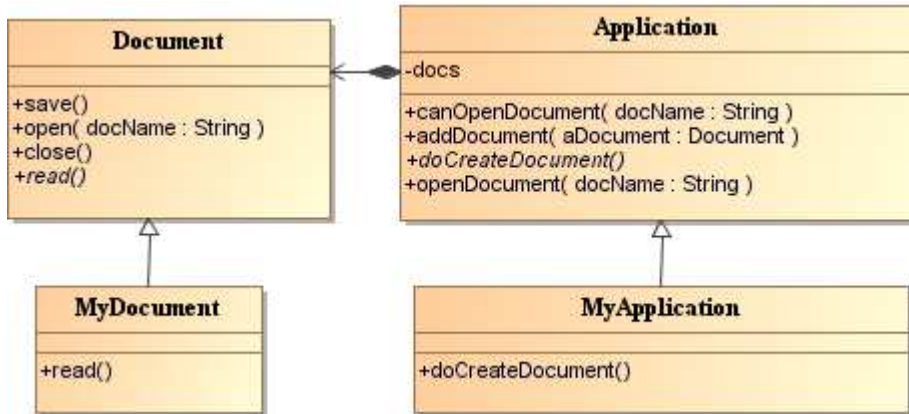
Document

+save()
+open( docName : String )
+close()
+read()

Application

-docs

+canOpenDocument( docName : String )
+addDocument( aDocument : Document )
+doCreateDocument()
+openDocument( docName : String )

MyDocument

+read()

MyApplication

+doCreateDocument()